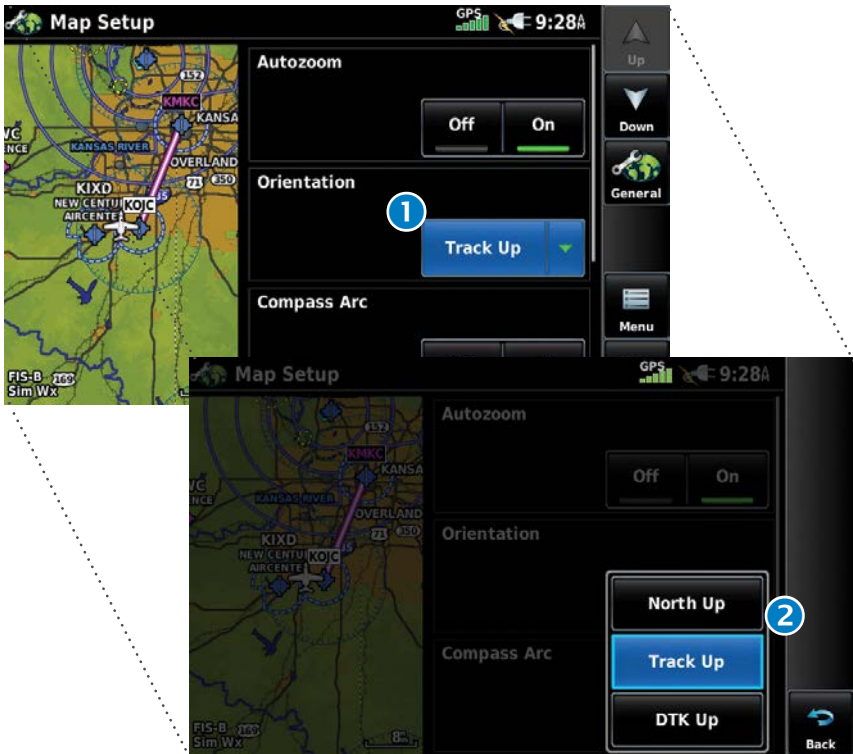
Map Setup
GPS
9:28A
Up
Down
General
Menu
Autozoom
Off
On
Orientation
1
Track Up
Compass Arc
152
KMKC
KANSA
KANSAS RIVER
OVERLAND
71
350
KIXD
NEW CENTU
AIRCENTE
KOJC
FIS-B
169
Sim Wx

Map Setup
GPS
9:28A
Autozoom
Off
On
Orientation
Compass Arc
North Up
2
Track Up
DTK Up
Back
KMKC
KANSA
KANSAS RIVER
OVERLAND
71
350
KIXD
NEW CENTU
AIRCENTE
KOJC
FIS-B
169
Sim Wx
8